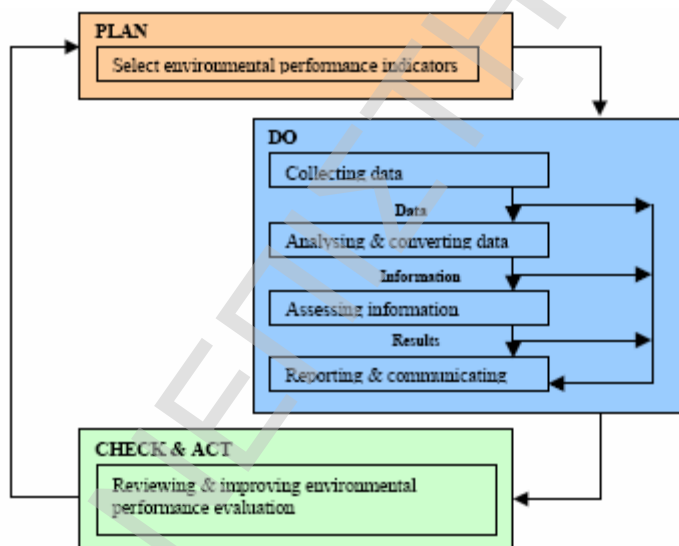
PLAN

Select environmental performance indicators

DO

Collecting data

Data

Analysing & converting data

Information

Assessing information

Results

Reporting & communicating

CHECK & ACT

Reviewing & improving environmental performance evaluation